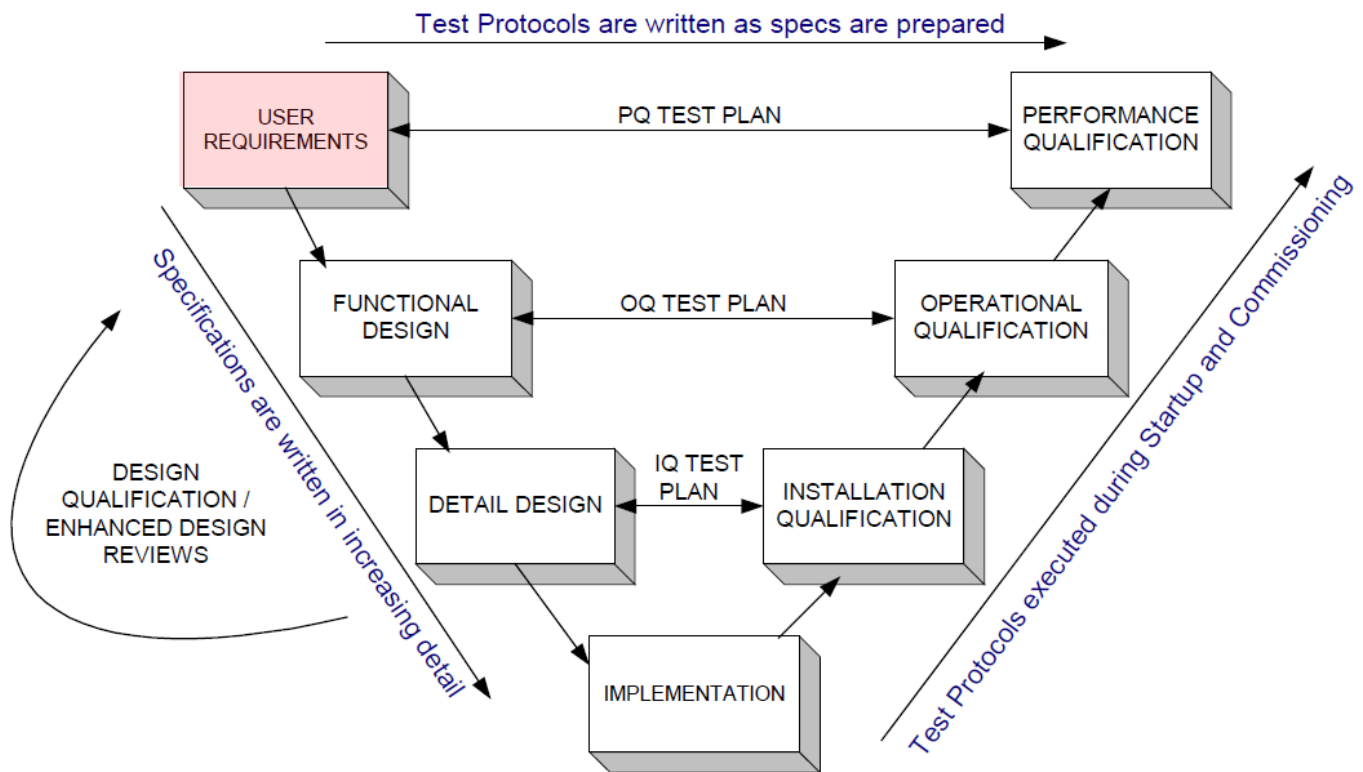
Test Protocols are written as specs are prepared

USER REQUIREMENTS

PQ TEST PLAN

PERFORMANCE QUALIFICATION

FUNCTIONAL DESIGN

OQ TEST PLAN

OPERATIONAL QUALIFICATION

DETAIL DESIGN

IQ TEST PLAN

INSTALLATION QUALIFICATION

IMPLEMENTATION

DESIGN QUALIFICATION / ENHANCED DESIGN REVIEWS

Specifications are written in increasing detail

Test Protocols executed during Startup and Commissioning